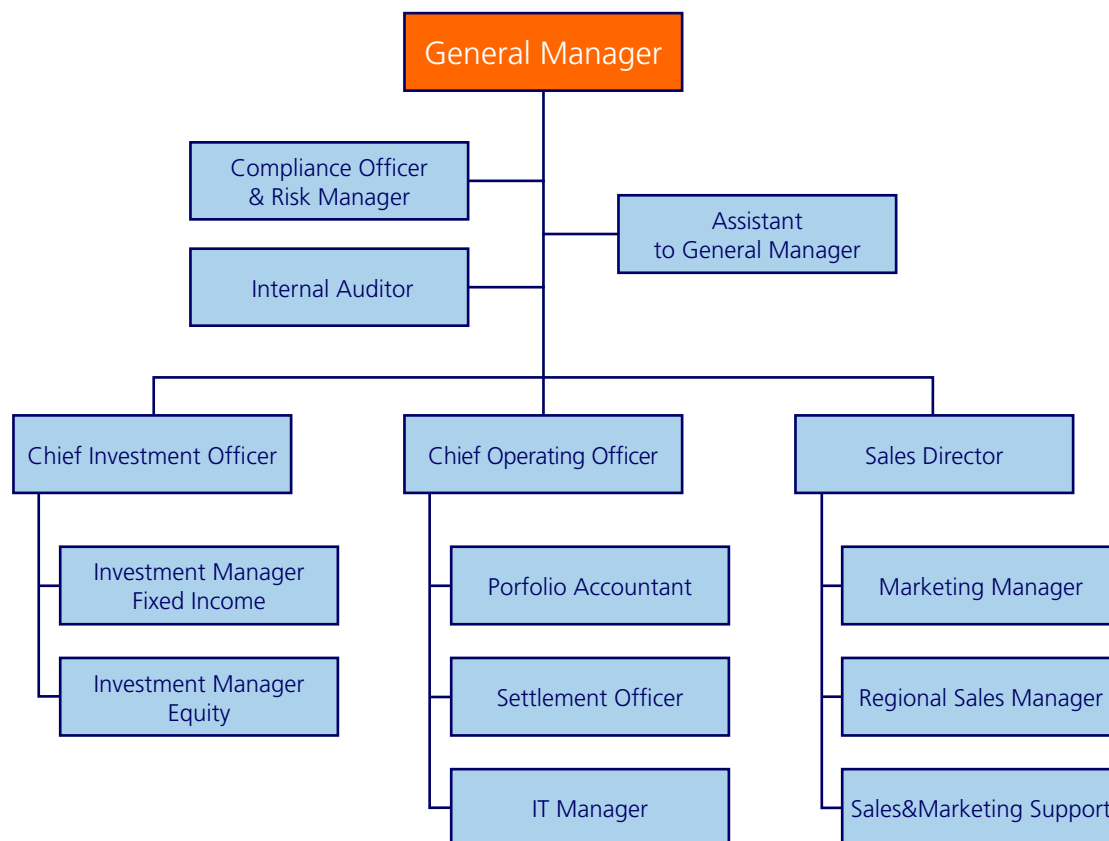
General Manager

Compliance Officer & Risk Manager

Assistant to General Manager

Internal Auditor

Chief Investment Officer

Chief Operating Officer

Sales Director

Investment Manager Fixed Income

Investment Manager Equity

Porfolio Accountant

Settlement Officer

IT Manager

Marketing Manager

Regional Sales Manager

Sales&Marketing Support